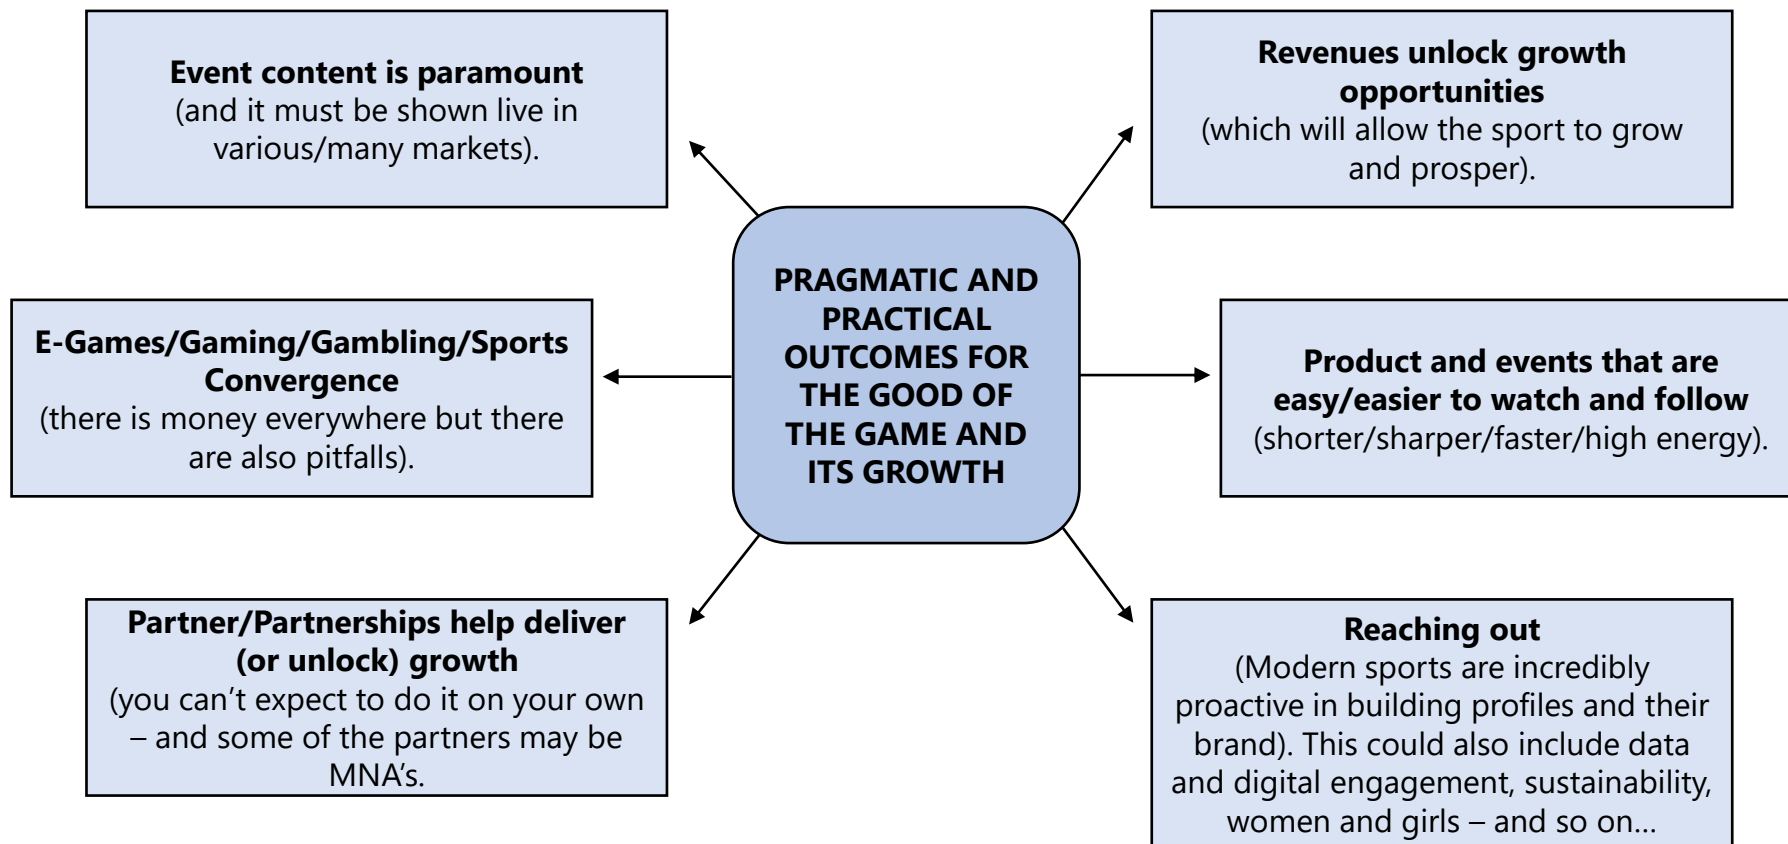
Event content is paramount
(and it must be shown live in various/many markets).

Revenues unlock growth opportunities
(which will allow the sport to grow and prosper).

PRAGMATIC AND PRACTICAL OUTCOMES FOR THE GOOD OF THE GAME AND ITS GROWTH

E-Games/Gaming/Gambling/Sports Convergence
(there is money everywhere but there are also pitfalls).

Product and events that are easy/easier to watch and follow
(shorter/sharper/faster/high energy).

Partner/Partnerships help deliver (or unlock) growth
(you can't expect to do it on your own – and some of the partners may be MNA's.

Reaching out
(Modern sports are incredibly proactive in building profiles and their brand). This could also include data and digital engagement, sustainability, women and girls – and so on...